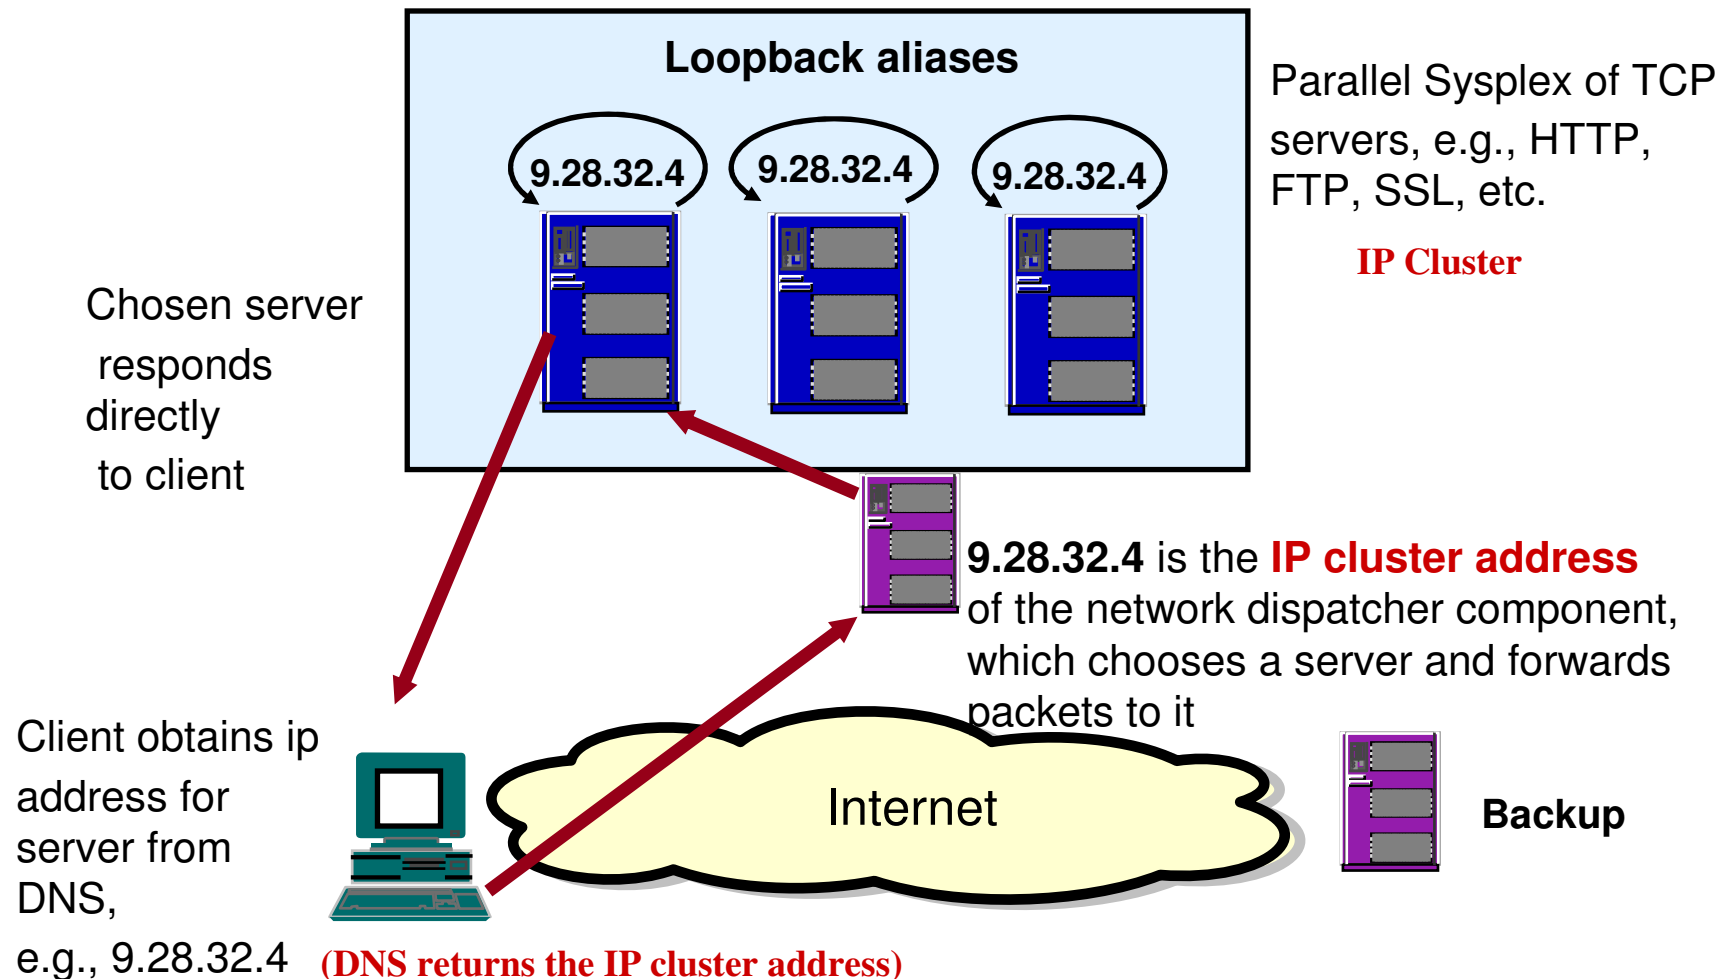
Loopback aliases

9.28.32.4

9.28.32.4

9.28.32.4

Parallel Sysplex of TCP servers, e.g., HTTP, FTP, SSL, etc.

IP Cluster

Chosen server responds directly to client

9.28.32.4 is the IP cluster address of the network dispatcher component, which chooses a server and forwards packets to it

Client obtains ip address for server from DNS, e.g., 9.28.32.4

Internet

Backup

(DNS returns the IP cluster address)